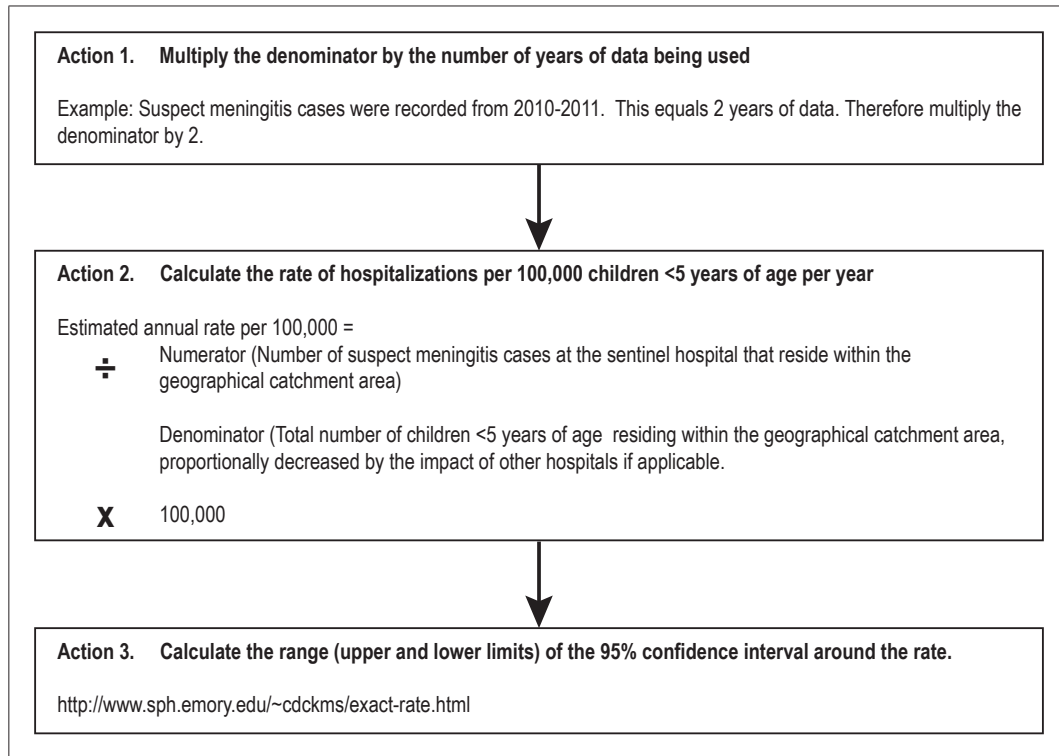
**Action 1. Multiply the denominator by the number of years of data being used**

Example: Suspect meningitis cases were recorded from 2010-2011. This equals 2 years of data. Therefore multiply the denominator by 2.

**Action 2. Calculate the rate of hospitalizations per 100,000 children <5 years of age per year**

Estimated annual rate per 100,000 =

$\div$ Numerator (Number of suspect meningitis cases at the sentinel hospital that reside within the geographical catchment area)

Denominator (Total number of children <5 years of age residing within the geographical catchment area, proportionally decreased by the impact of other hospitals if applicable.

X 100,000

**Action 3. Calculate the range (upper and lower limits) of the 95% confidence interval around the rate.**

http://www.sph.emory.edu/~cdckms/exact-rate.html